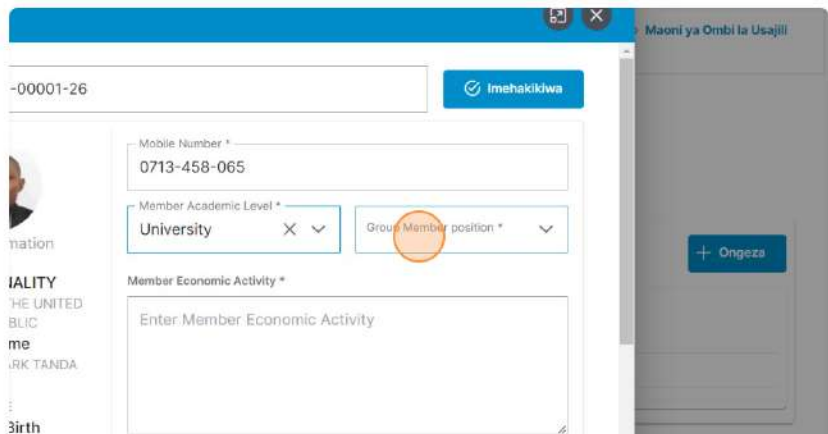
Maoni ya Ombi la Usajili

-00001-26

Imehakikiwa

mation

IALITY
HE UNITED
BLIC
me
RK TANDA

Birth

Mobile Number *
0713-458-065

Member Academic Level *
University

Group Member position *

Member Economic Activity *
Enter Member Economic Activity

+ Ongeza